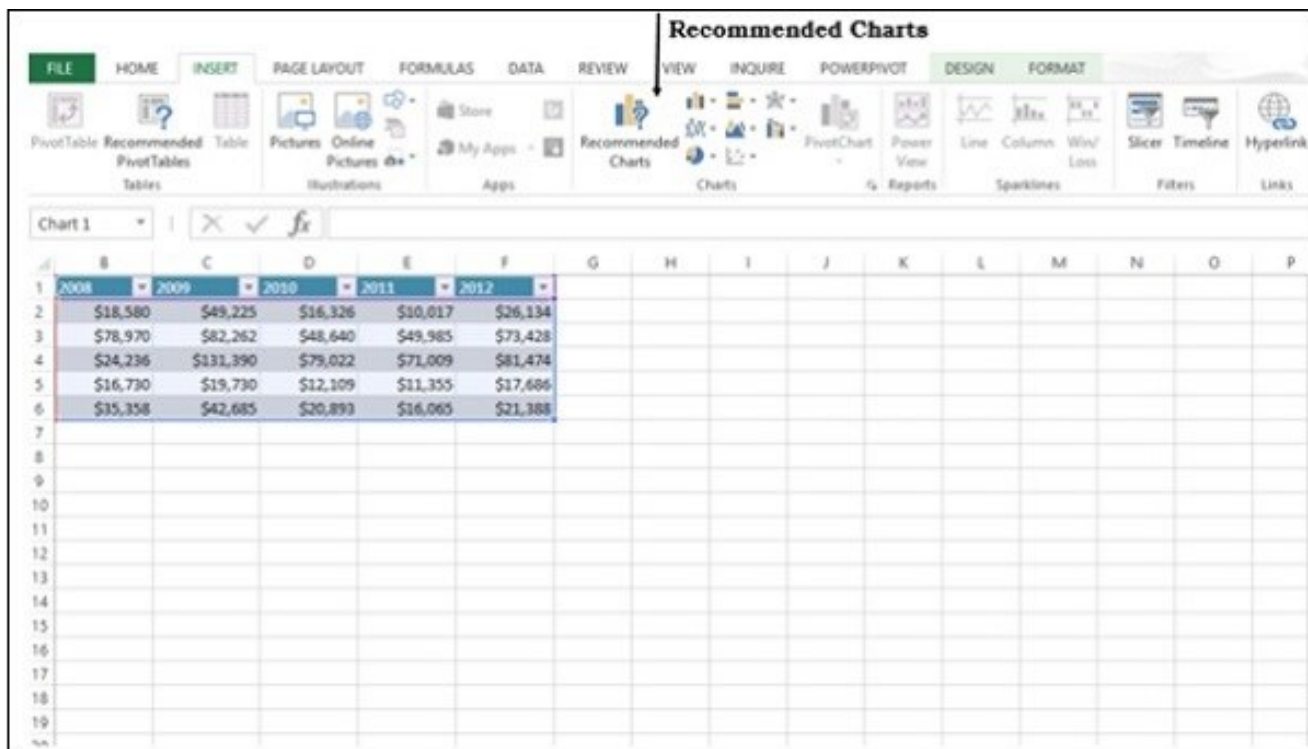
Recommended Charts

FILE HOME INSERT PAGE LAYOUT FORMULAS DATA REVIEW VIEW INQUIRE POWERPIVOT DESIGN FORMAT

PivotTable Recommended PivotTables Table
Tables

Pictures Online Pictures
Illustrations

Store
My Apps
Apps

Recommended Charts
Charts

PivotChart

Power View
Reports

Line Column Win/Loss
Sparklines

Slicer Timeline
Filters

Hyperlink
Links

Chart 1

| | B | C | D | E | F | G | H | I | J | K | L | M | N | O | P |
|---|---|---|---|---|---|---|---|---|---|---|---|---|---|---|---|
| 1 | 2008 | 2009 | 2010 | 2011 | 2012 | | | | | | | | | | |
| 2 | $18,580 | $49,225 | $16,326 | $10,017 | $26,134 | | | | | | | | | | |
| 3 | $78,970 | $82,262 | $48,640 | $49,985 | $73,428 | | | | | | | | | | |
| 4 | $24,236 | $131,390 | $79,022 | $71,009 | $81,474 | | | | | | | | | | |
| 5 | $16,730 | $19,730 | $12,109 | $11,355 | $17,686 | | | | | | | | | | |
| 6 | $35,358 | $42,685 | $20,893 | $16,065 | $21,388 | | | | | | | | | | |
| 7 | | | | | | | | | | | | | | | |
| 8 | | | | | | | | | | | | | | | |
| 9 | | | | | | | | | | | | | | | |
| 10 | | | | | | | | | | | | | | | |
| 11 | | | | | | | | | | | | | | | |
| 12 | | | | | | | | | | | | | | | |
| 13 | | | | | | | | | | | | | | | |
| 14 | | | | | | | | | | | | | | | |
| 15 | | | | | | | | | | | | | | | |
| 16 | | | | | | | | | | | | | | | |
| 17 | | | | | | | | | | | | | | | |
| 18 | | | | | | | | | | | | | | | |
| 19 | | | | | | | | | | | | | | | |